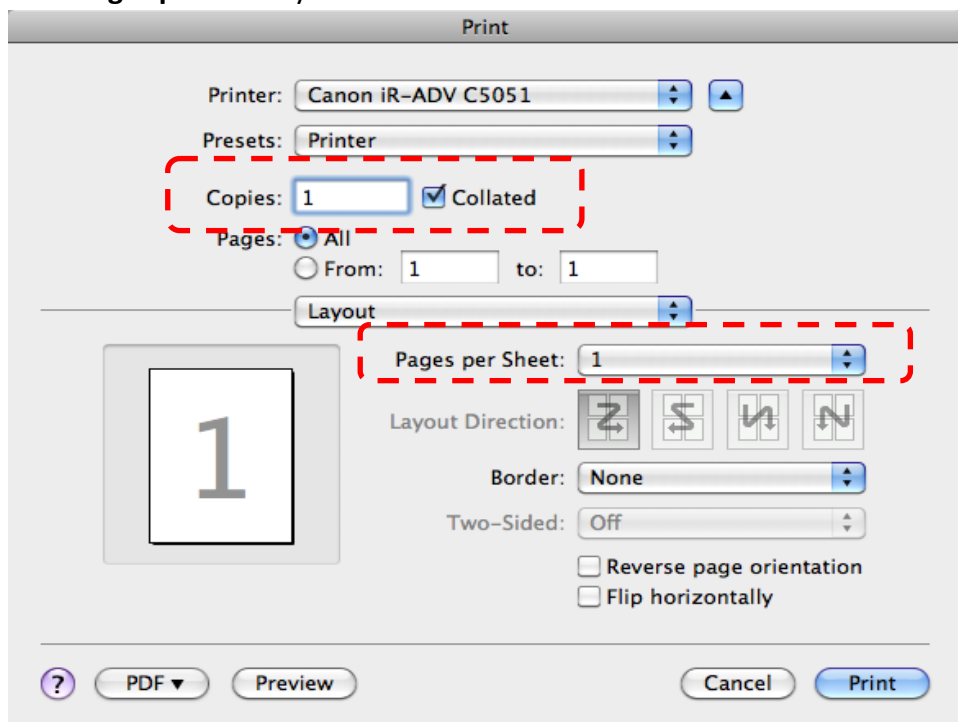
Print

Printer: Canon iR-ADV C5051

Presets: Printer

Copies: 1 Collated

Pages: All

From: 1 to: 1

Layout

1

Pages per Sheet: 1

Layout Direction:

Border: None

Two-Sided: Off

Reverse page orientation

Flip horizontally

?

PDF ▾

Preview

Cancel

Print